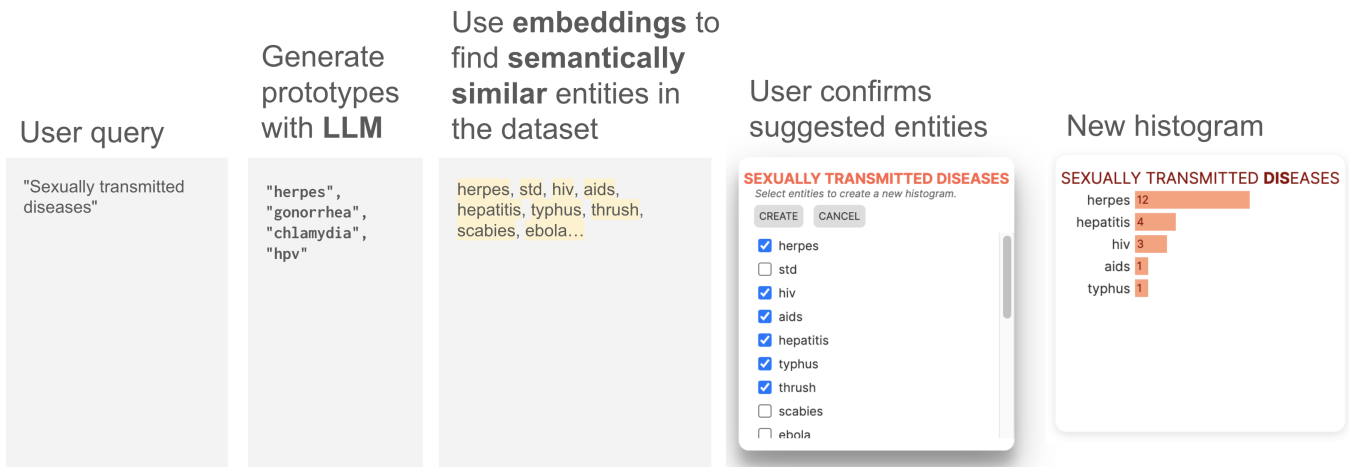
User query

"Sexually transmitted diseases"

Generate prototypes with **LLM**

"herpes", "gonorrhea", "chlamydia", "hpv"

Use **embeddings** to find **semantically similar** entities in the dataset

herpes, std, hiv, aids, hepatitis, typhus, thrush, scabies, ebola…

User confirms suggested entities

SEXUALLY TRANSMITTED DISEASES
Select entities to create a new histogram.
CREATE CANCEL
☑ herpes
☐ std
☑ hiv
☑ aids
☑ hepatitis
☑ typhus
☑ thrush
☐ scabies
☐ ebola

New histogram

SEXUALLY TRANSMITTED DISEASES

| | |
|---|---|
| herpes | 12 |
| hepatitis | 4 |
| hiv | 3 |
| aids | 1 |
| typhus | 1 |